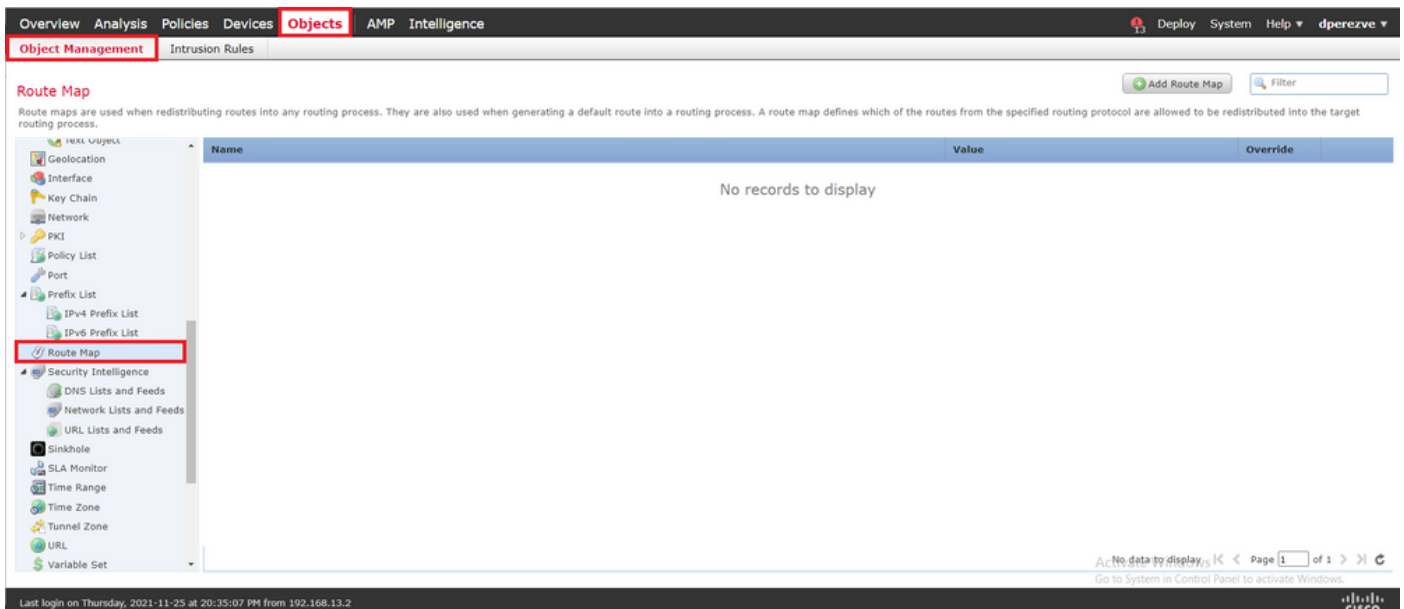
Overview Analysis Policies Devices Objects AMP Intelligence

13 Deploy System Help ▾ dperezve ▾

Object Management Intrusion Rules

Route Map

Add Route Map

Filter

Route maps are used when redistributing routes into any routing process. They are also used when generating a default route into a routing process. A route map defines which of the routes from the specified routing protocol are allowed to be redistributed into the target routing process.

Text Object
Geolocation
Interface
Key Chain
Network
PKI
Policy List
Port
Prefix List
IPv4 Prefix List
IPv6 Prefix List
Route Map
Security Intelligence
DNS Lists and Feeds
Network Lists and Feeds
URL Lists and Feeds
Sinkhole
SLA Monitor
Time Range
Time Zone
Tunnel Zone
URL
Variable Set

| Name | Value | Override |
|---|---|---|

No records to display

No data to display Page 1 of 1

Activate Windows
Go to System in Control Panel to activate Windows.

Last login on Thursday, 2021-11-25 at 20:35:07 PM from 192.168.13.2

cisco